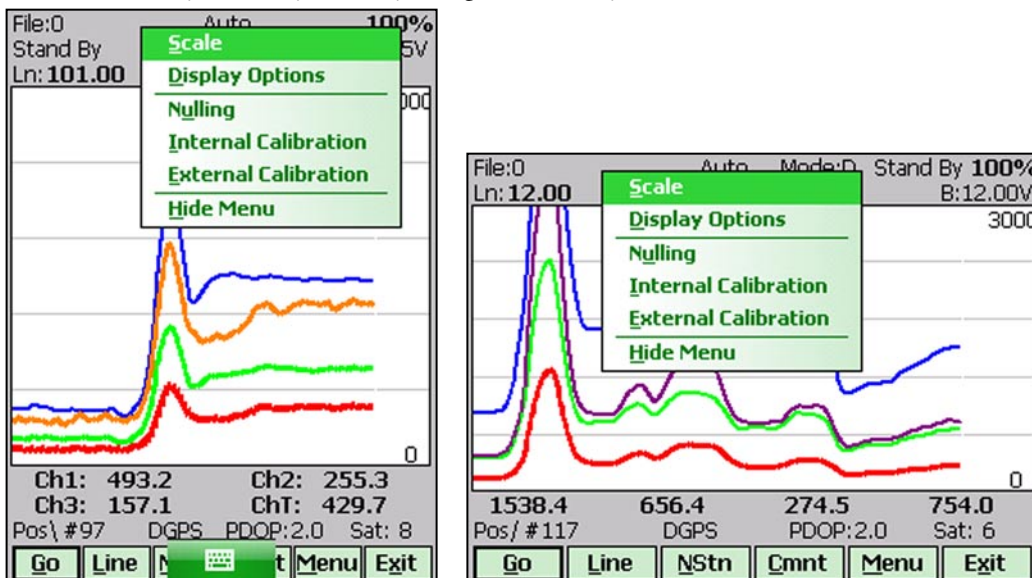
File:0 Auto 100%
Stand By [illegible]5V
Ln: 101.00
Scale
Display Options
Nulling
Internal Calibration
External Calibration
Hide Menu
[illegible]00
0
Ch1: 493.2 Ch2: 255.3
Ch3: 157.1 ChT: 429.7
Pos\ #97 DGPS PDOP:2.0 Sat: 8
Go Line N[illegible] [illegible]t Menu Exit

File:0 Auto Mode:D Stand By 100%
Ln: 12.00 B:12.00V
Scale
Display Options
Nulling
Internal Calibration
External Calibration
Hide Menu
3000
0
1538.4 656.4 274.5 754.0
Pos/ #117 DGPS PDOP:2.0 Sat: 6
Go Line NStn Cmnt Menu Exit